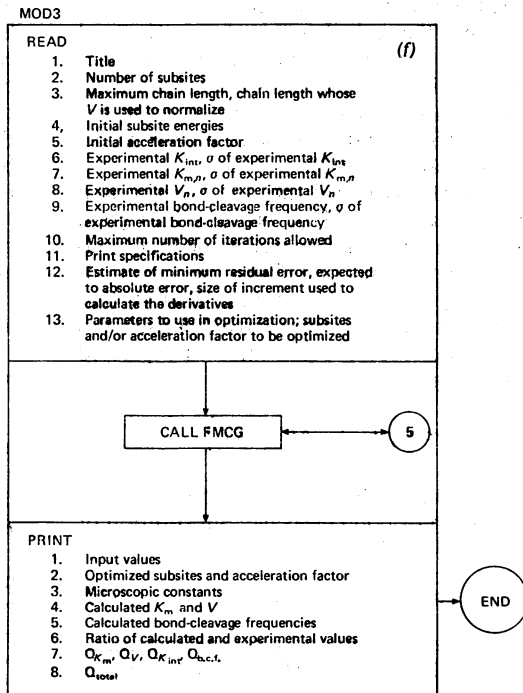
MOD3

READ

(f)

1. Title
2. Number of subsites
3. Maximum chain length, chain length whose $V$ is used to normalize
4, Initial subsite energies
5. Initial acceleration factor
6. Experimental $K_{int}$, $\sigma$ of experimental $K_{int}$
7. Experimental $K_{m,n}$, $\sigma$ of experimental $K_{m,n}$
8. Experimental $V_n$, $\sigma$ of experimental $V_n$
9. Experimental bond-cleavage frequency, $\sigma$ of experimental bond-cleavage frequency
10. Maximum number of iterations allowed
11. Print specifications
12. Estimate of minimum residual error, expected to absolute error, size of increment used to calculate the derivatives
13. Parameters to use in optimization; subsites and/or acceleration factor to be optimized

CALL FMCG

5

PRINT

1. Input values
2. Optimized subsites and acceleration factor
3. Microscopic constants
4. Calculated $K_m$ and $V$
5. Calculated bond-cleavage frequencies
6. Ratio of calculated and experimental values
7. $Q_{K_m}$, $Q_V$, $Q_{K_{int}}$, $Q_{b.c.f.}$
8. $Q_{total}$

END